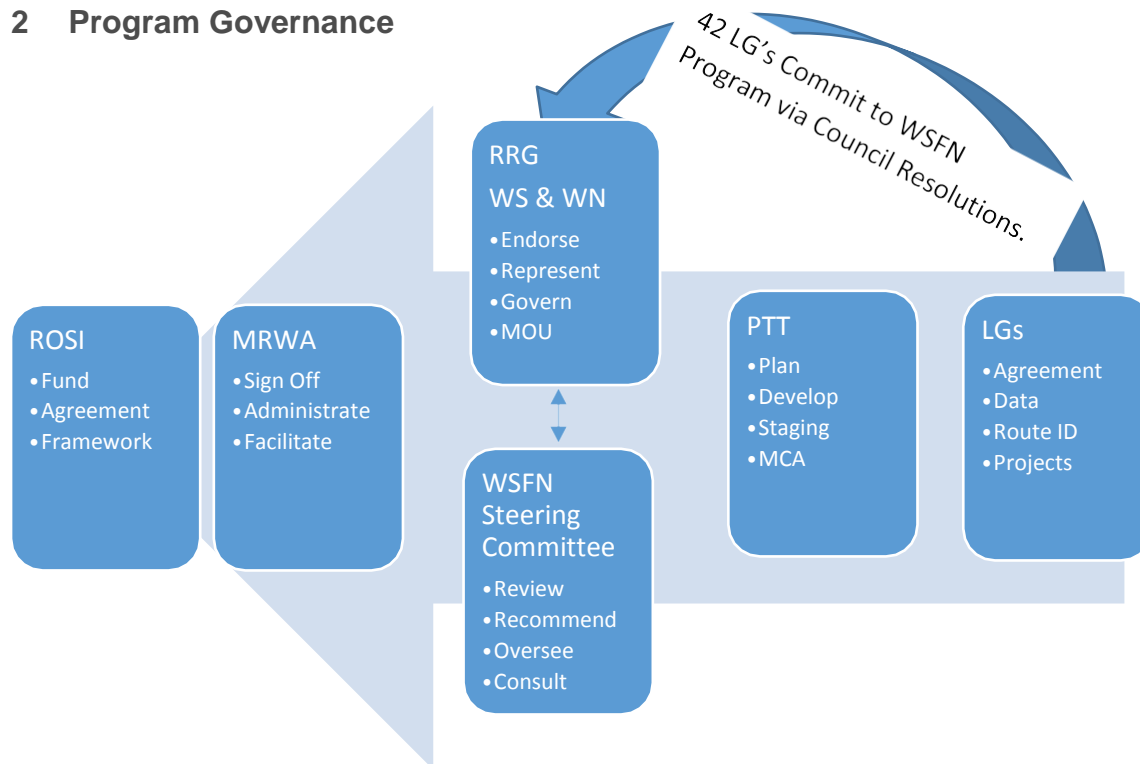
2 Program Governance

42 LG's Commit to WSFN Program via Council Resolutions.

RRG
WS & WN
• Endorse
• Represent
• Govern
• MOU

ROSI
• Fund
• Agreement
• Framework

MRWA
• Sign Off
• Administrate
• Facilitate

WSFN Steering Committee
• Review
• Recommend
• Oversee
• Consult

PTT
• Plan
• Develop
• Staging
• MCA

LGs
• Agreement
• Data
• Route ID
• Projects